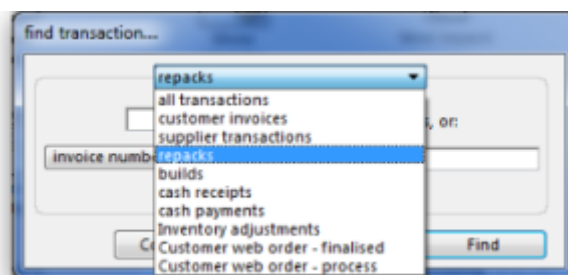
find transaction...

repacks

all transactions
customer invoices
supplier transactions
repacks
builds
cash receipts
cash payments
Inventory adjustments
Customer web order - finalised
Customer web order - process

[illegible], or:

invoice numb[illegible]

C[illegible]

Find